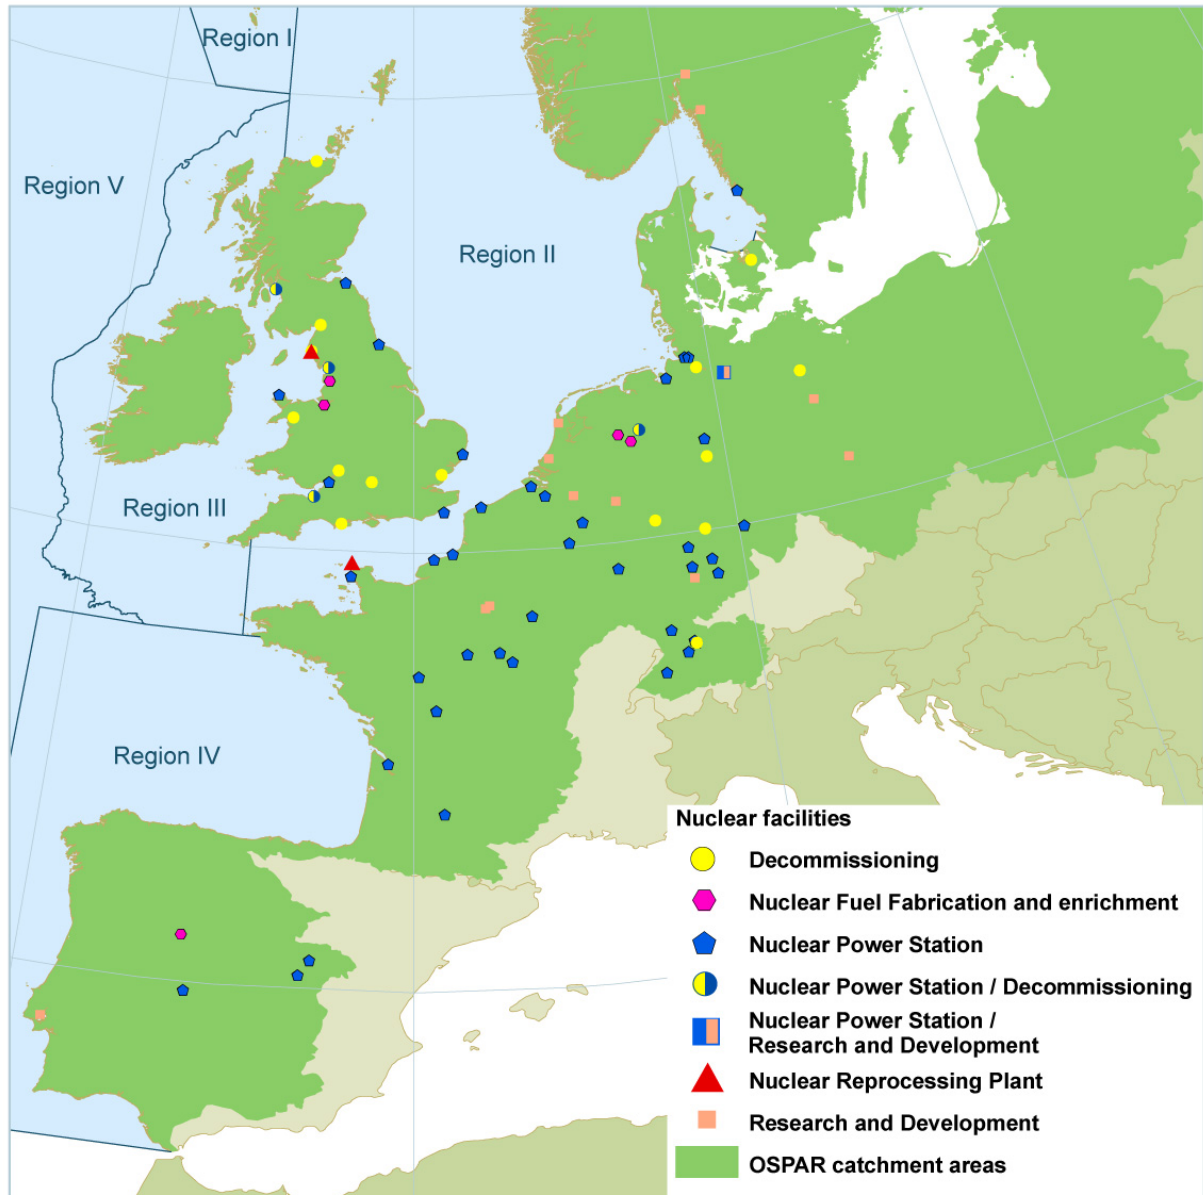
Region I

Region V

Region II

Region III

Region IV

Nuclear facilities
Decommissioning
Nuclear Fuel Fabrication and enrichment
Nuclear Power Station
Nuclear Power Station / Decommissioning
Nuclear Power Station / Research and Development
Nuclear Reprocessing Plant
Research and Development
OSPAR catchment areas